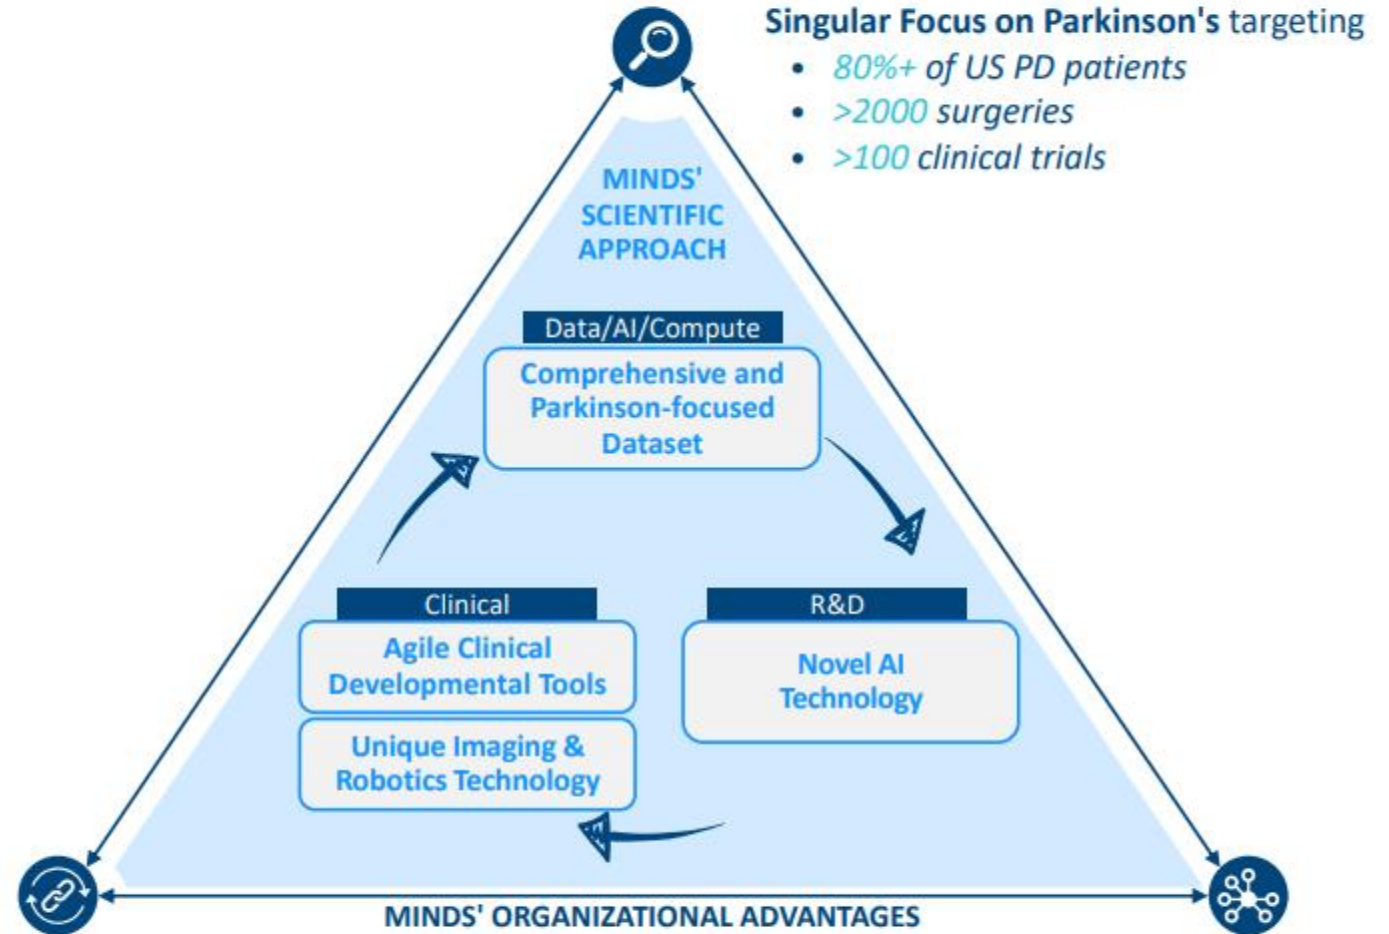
Singular Focus on Parkinson's targeting

- 80%+ of US PD patients
- >2000 surgeries
- >100 clinical trials

MINDS' SCIENTIFIC APPROACH

Data/AI/Compute

Comprehensive and Parkinson-focused Dataset

Clinical

Agile Clinical Developmental Tools

Unique Imaging & Robotics Technology

R&D

Novel AI Technology

MINDS' ORGANIZATIONAL ADVANTAGES